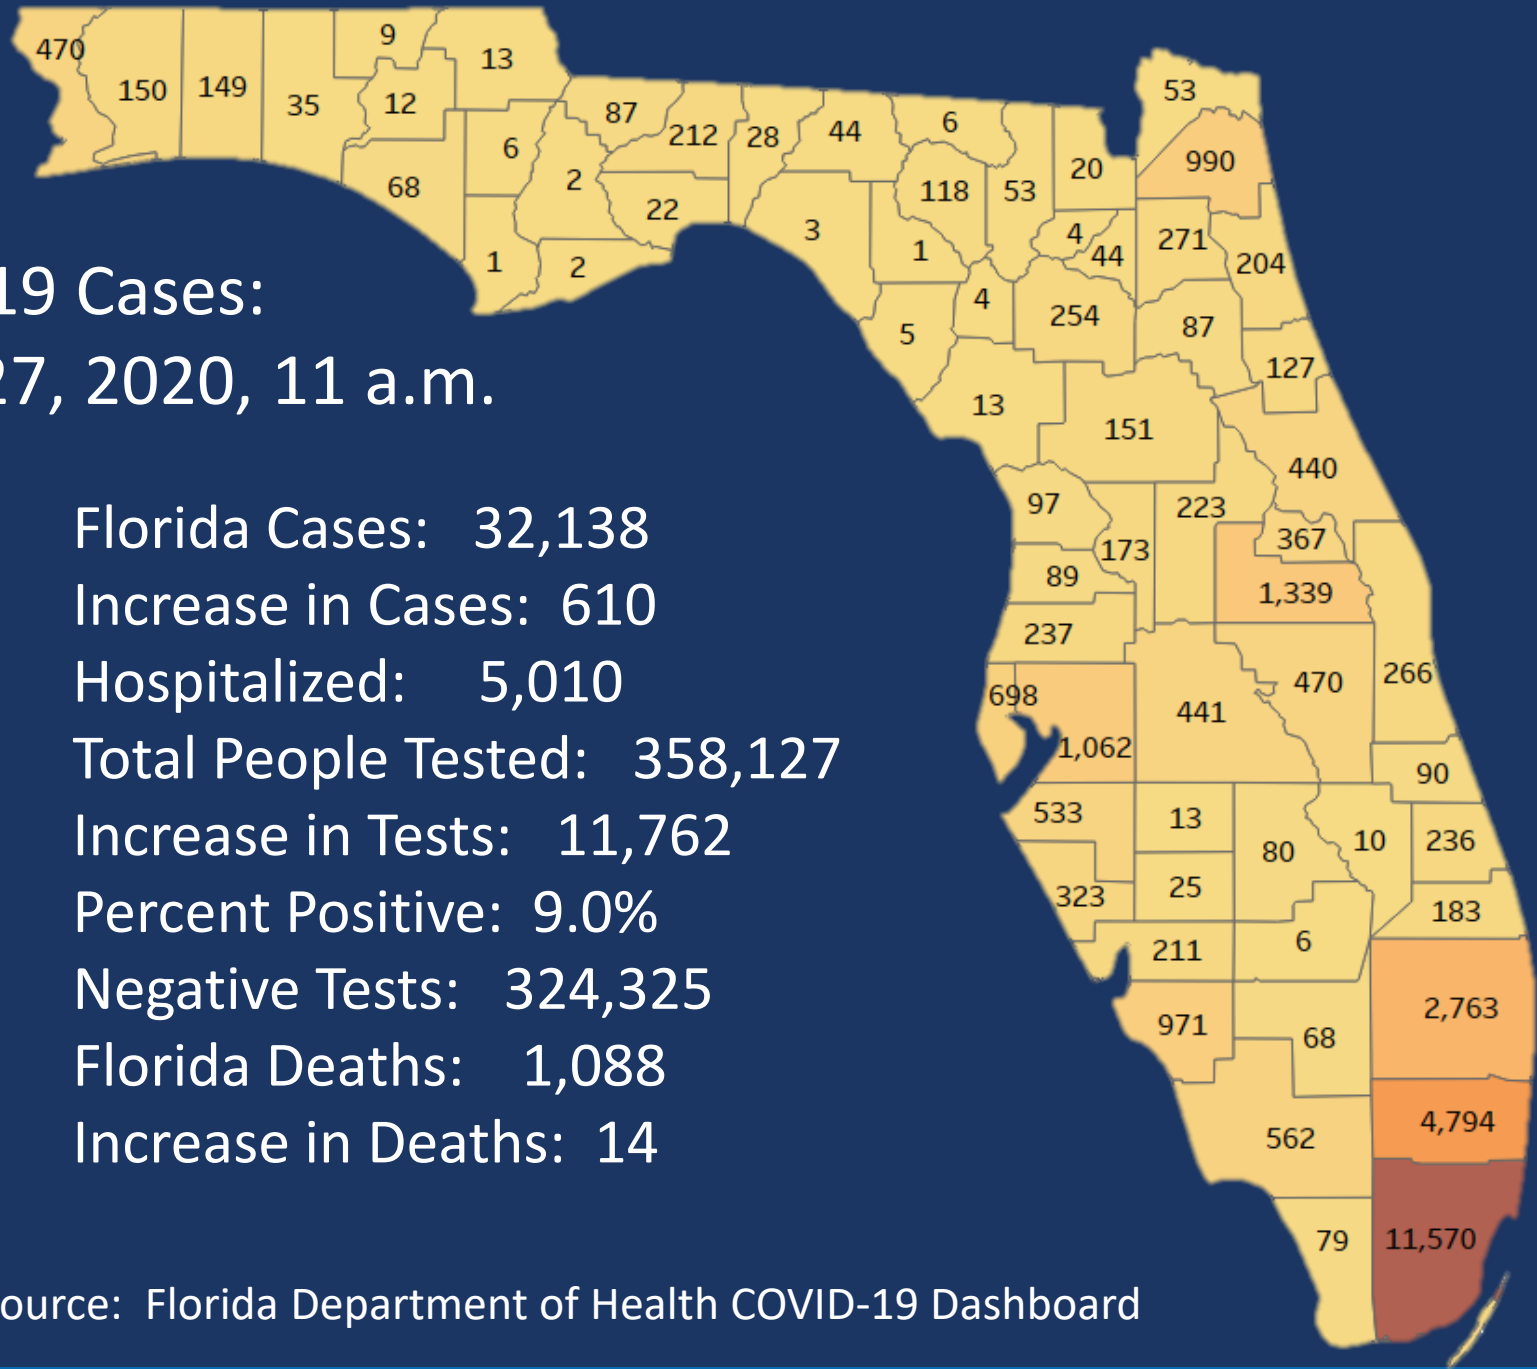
19 Cases:
27, 2020, 11 a.m.

Florida Cases: 32,138
Increase in Cases: 610
Hospitalized: 5,010
Total People Tested: 358,127
Increase in Tests: 11,762
Percent Positive: 9.0%
Negative Tests: 324,325
Florida Deaths: 1,088
Increase in Deaths: 14

ource: Florida Department of Health COVID-19 Dashboard

470 150 149 35 9 12 13 68 6 2 1 2 87 212 22 28 44 3 6 118 1 53 20 4 44 53 990 271 204 5 4 254 87 127 13 151 440 97 223 367 173 89 1,339 237 470 266 698 441 1,062 90 533 13 80 10 236 323 25 183 211 6 2,763 971 68 4,794 562 79 11,570